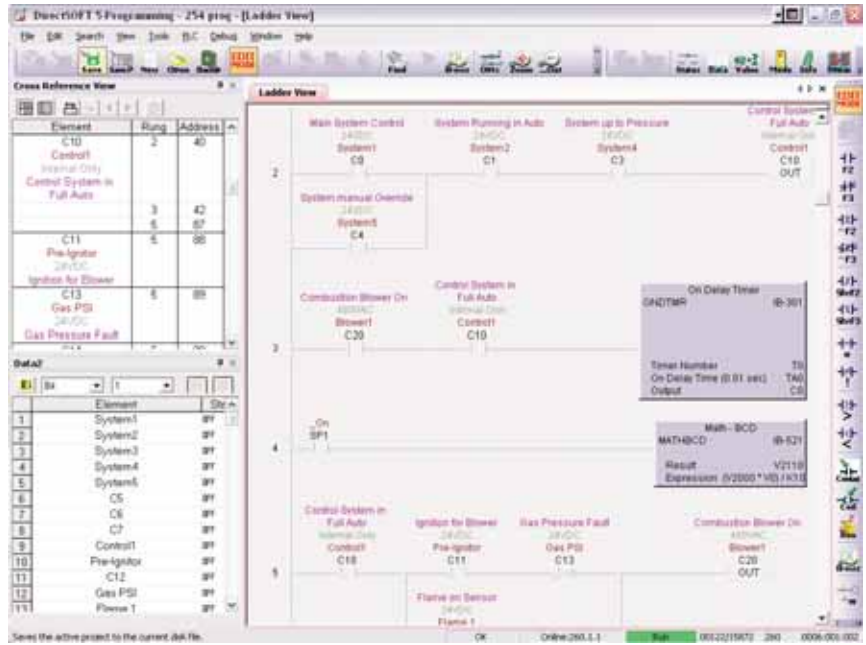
DirectSOFT 5 Programming - 254 prog - [Ladder View]

File Edit Search View Tools PLC Debug Window Help

Save Save+ New Open Back Find Browse Offs Zoom Stat Status Data Value Mode Info

Cross Reference View

| Element | Rung | Address |
|---|---|---|
| C10 Control1 Internal Only Control System in Full Auto | 2 | 40 |
| | 3 | 42 |
| | 5 | 87 |
| C11 Pre-Ignitor 24VDC Ignition for Blower | 5 | 88 |
| C13 Gas PSI 24VDC Gas Pressure Fault | 5 | 89 |

Data2

| | Element | Sta |
|---|---|---|
| 1 | System1 | off |
| 2 | System2 | off |
| 3 | System3 | off |
| 4 | System4 | off |
| 5 | System5 | off |
| 6 | C5 | off |
| 7 | C6 | off |
| 8 | C7 | off |
| 9 | Control1 | off |
| 10 | Pre-Ignitor | off |
| 11 | C12 | off |
| 12 | Gas PSI | off |
| 13 | Flame 1 | off |

Ladder View

2
Main System Control 24VDC System1 C0
System Running in Auto 24VDC System2 C1
System up to Pressure 24VDC System4 C3
Control System in Full Auto Internal Only Control1 C10 OUT
System manual Override 24VDC System5 C4

3
Combustion Blower On 480VAC Blower1 C20
Control System in Full Auto Internal Only Control1 C10
On Delay Timer
ONDTMR IB-301
Timer Number T0
On Delay Time (0.01 sec) TA0
Output C6

4
_On
SP1
Math - BCD
MATHBCD IB-521
Result V2110
Expression (V2000 * V0 / V10

5
Control System in Full Auto Internal Only Control1 C10
Ignitor for Blower 24VDC Pre-Ignitor C11
Gas Pressure Fault 24VDC Gas PSI C13
Combustion Blower On 480VAC Blower1 C20 OUT
Flame on Sensor 24VDC Flame 1

Saves the active project to the current disk file.   OK   Online:260.1.1   Run   00:22:15672   260   0006:001:002